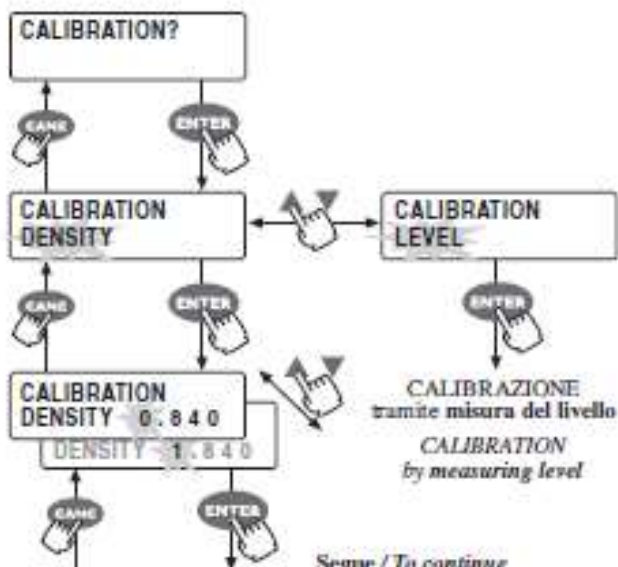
CALIBRATION?

CANC

ENTER

CALIBRATION
DENSITY

CALIBRATION
LEVEL

CANC

ENTER

ENTER

CALIBRATION
DENSITY 0.840

DENSITY 1.840

CALIBRAZIONE
tramite misura del livello

CALIBRATION
by measuring level

CANC

ENTER

Segue / To continue